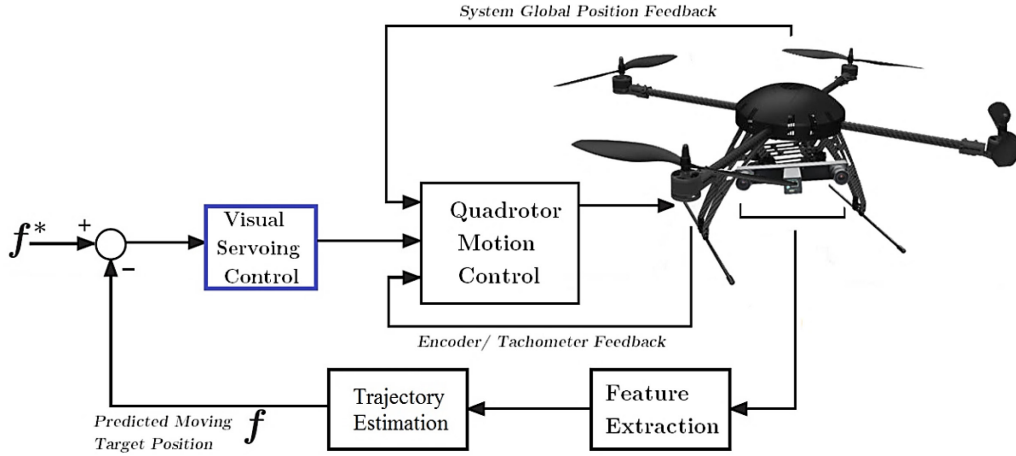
System Global Position Feedback

$f^*$

+

-

Visual Servoing Control

Quadrotor Motion Control

Encoder/ Tachometer Feedback

Predicted Moving Target Position

$f$

Trajectory Estimation

Feature Extraction